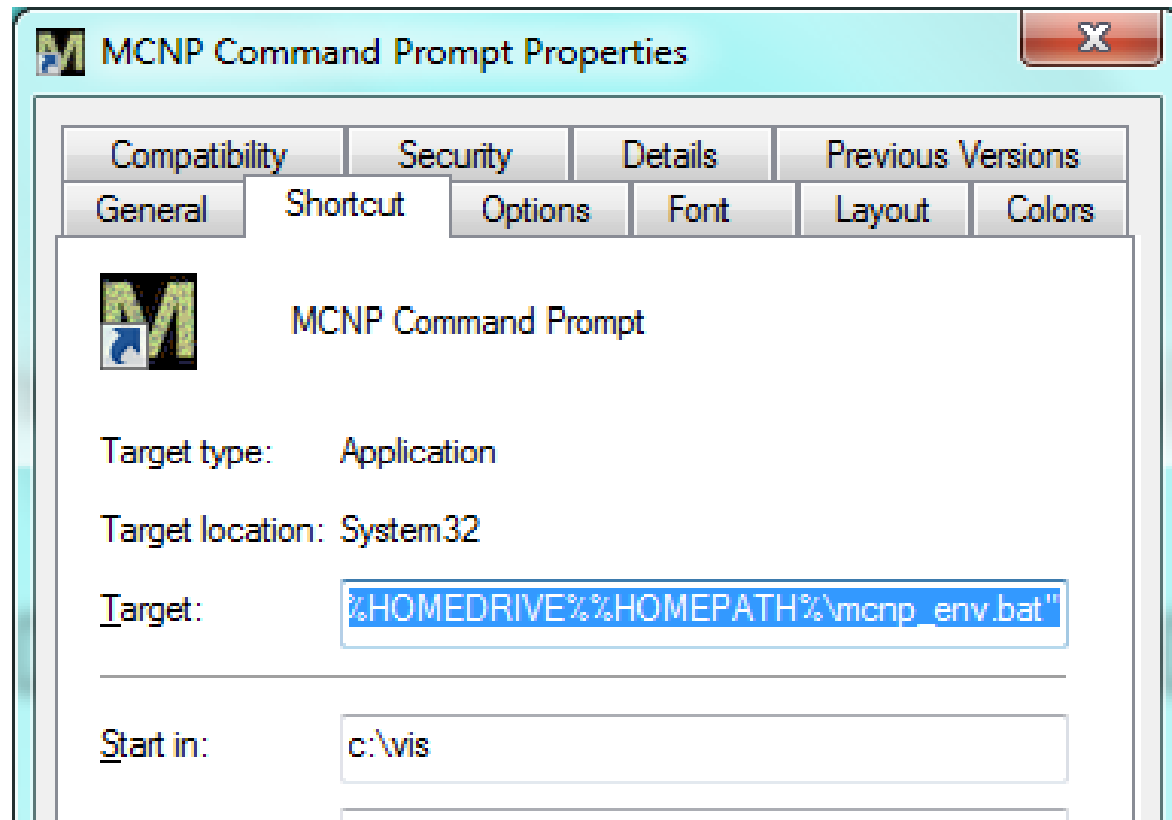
MCNP Command Prompt Properties

Compatibility | Security | Details | Previous Versions
General | Shortcut | Options | Font | Layout | Colors

MCNP Command Prompt

Target type: Application

Target location: System32

Target: %HOMEDRIVE%%HOMEPATH%\mcnp_env.bat"

Start in: c:\vis